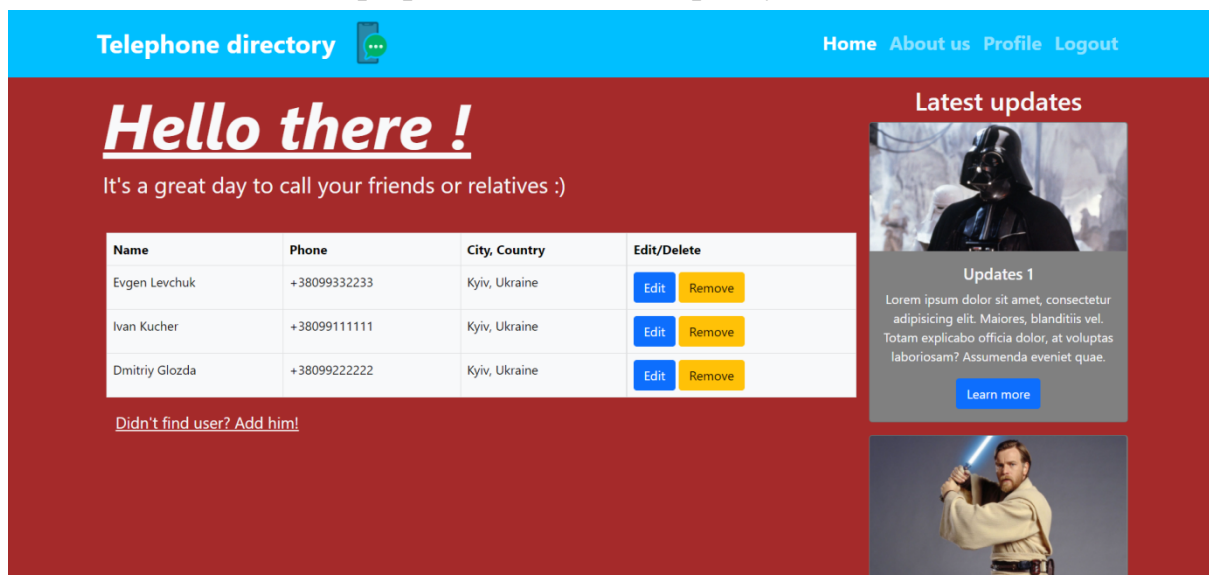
Telephone directory

Home About us Profile Logout

Hello there !

It's a great day to call your friends or relatives :)

| Name | Phone | City, Country | Edit/Delete |
|---|---|---|---|
| Evgen Levchuk | +38099332233 | Kyiv, Ukraine | Edit Remove |
| Ivan Kucher | +38099111111 | Kyiv, Ukraine | Edit Remove |
| Dmitriy Glozda | +38099222222 | Kyiv, Ukraine | Edit Remove |

Didn't find user? Add him!

Latest updates

Updates 1

Lorem ipsum dolor sit amet, consectetur adipisicing elit. Maiores, blanditiis vel. Totam explicabo officia dolor, at voluptas laboriosam? Assumenda eveniet quae.

Learn more